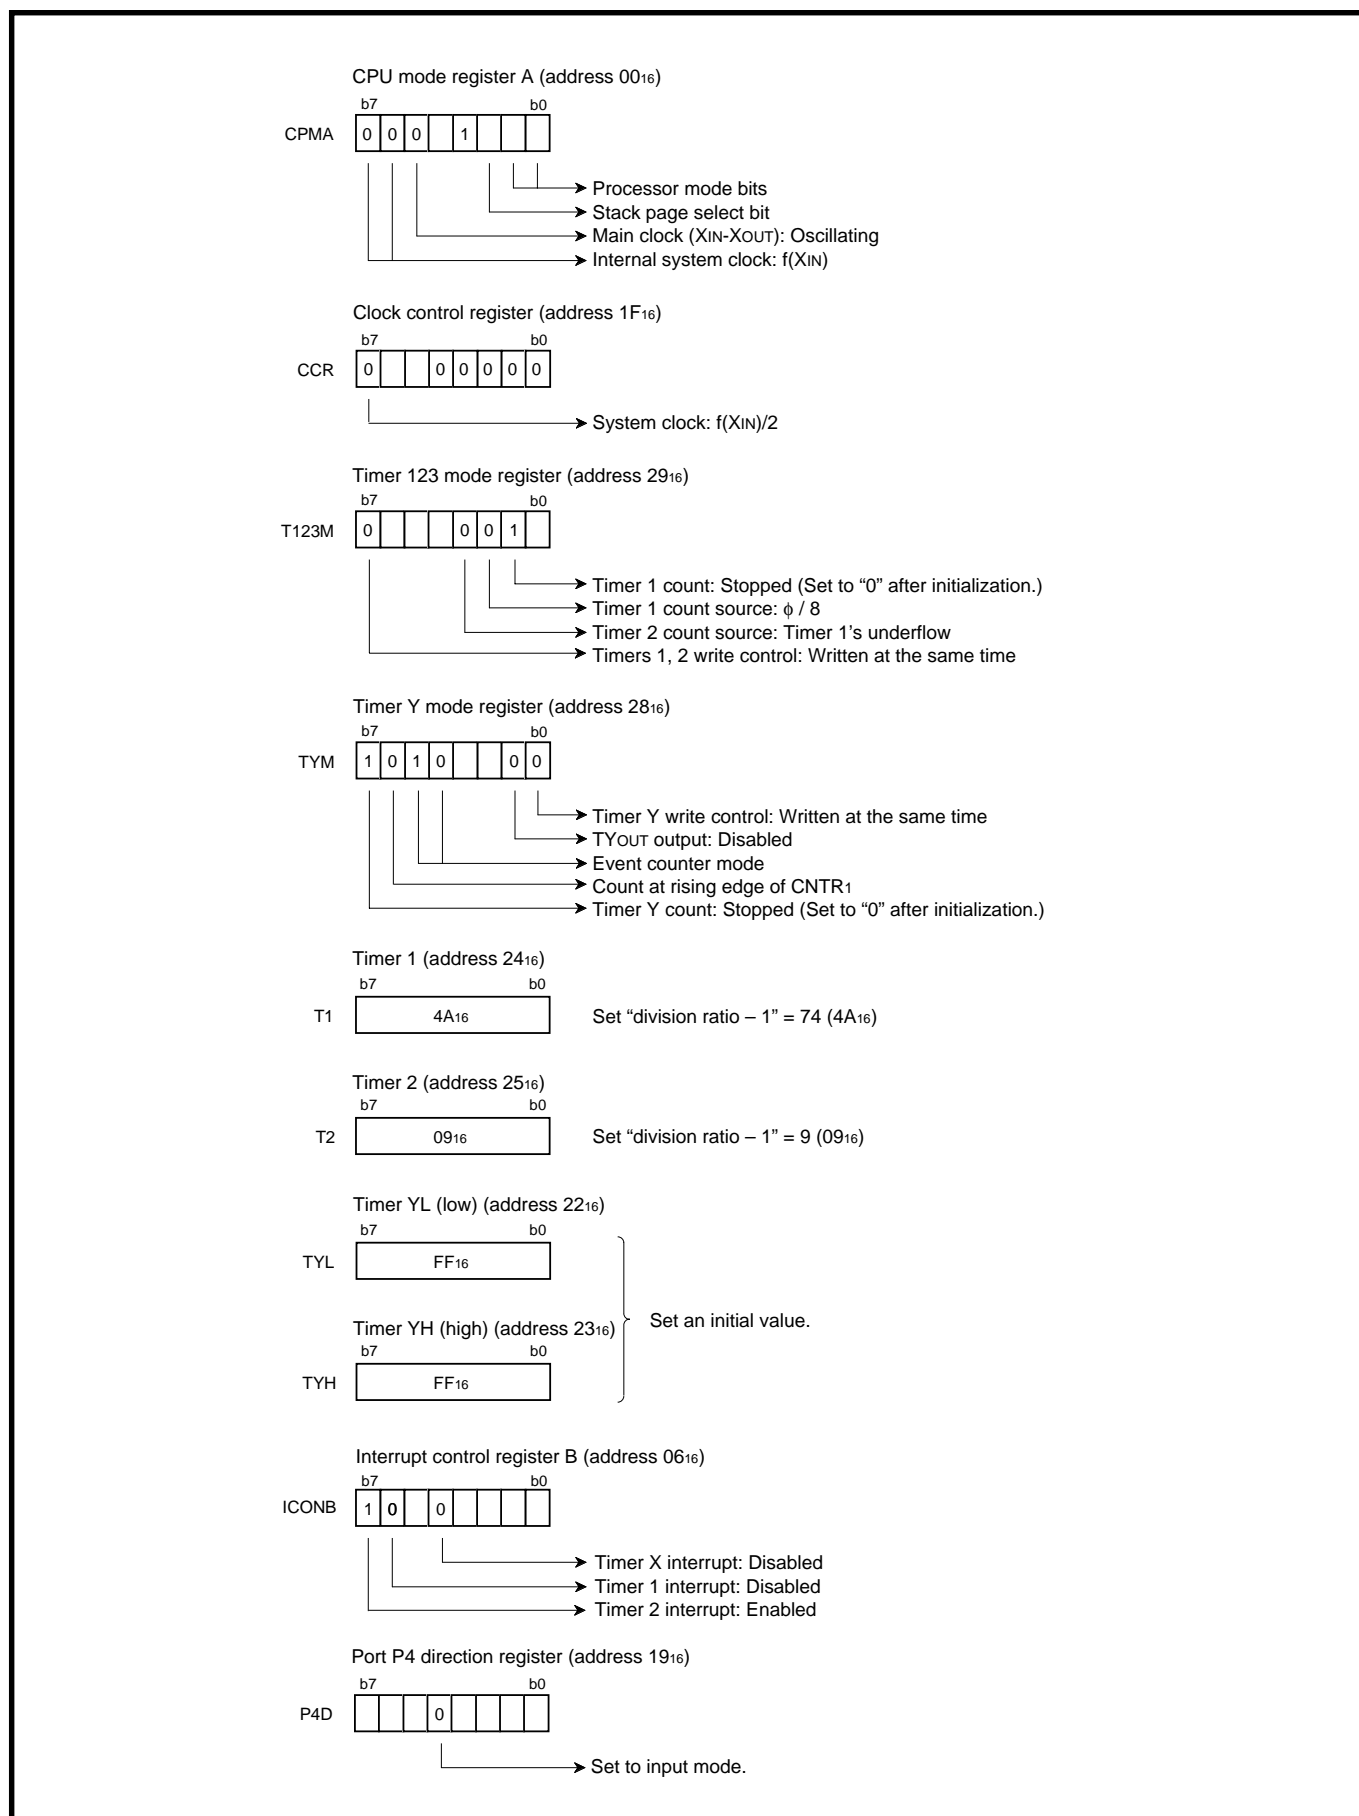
CPU mode register A (address $00_{16}$)

b7 b0

CPMA | 0 | 0 | 0 | | 1 | | |

Processor mode bits
Stack page select bit
Main clock (XIN-XOUT): Oscillating
Internal system clock: f(XIN)

Clock control register (address $1F_{16}$)

b7 b0

CCR | 0 | | | 0 | 0 | 0 | 0 | 0 |

System clock: f(XIN)/2

Timer 123 mode register (address $29_{16}$)

b7 b0

T123M | 0 | | | | 0 | 0 | 1 | |

Timer 1 count: Stopped (Set to "0" after initialization.)
Timer 1 count source: $\phi$ / 8
Timer 2 count source: Timer 1's underflow
Timers 1, 2 write control: Written at the same time

Timer Y mode register (address $28_{16}$)

b7 b0

TYM | 1 | 0 | 1 | 0 | | | 0 | 0 |

Timer Y write control: Written at the same time
TYOUT output: Disabled
Event counter mode
Count at rising edge of CNTR1
Timer Y count: Stopped (Set to "0" after initialization.)

Timer 1 (address $24_{16}$)

b7 b0

T1 $4A_{16}$ Set "division ratio – 1" = 74 ($4A_{16}$)

Timer 2 (address $25_{16}$)

b7 b0

T2 $09_{16}$ Set "division ratio – 1" = 9 ($09_{16}$)

Timer YL (low) (address $22_{16}$)

b7 b0

TYL $FF_{16}$

Timer YH (high) (address $23_{16}$)

b7 b0

TYH $FF_{16}$

Set an initial value.

Interrupt control register B (address $06_{16}$)

b7 b0

ICONB | 1 | 0 | | 0 | | | | |

Timer X interrupt: Disabled
Timer 1 interrupt: Disabled
Timer 2 interrupt: Enabled

Port P4 direction register (address $19_{16}$)

b7 b0

P4D | | | | 0 | | | | |

Set to input mode.